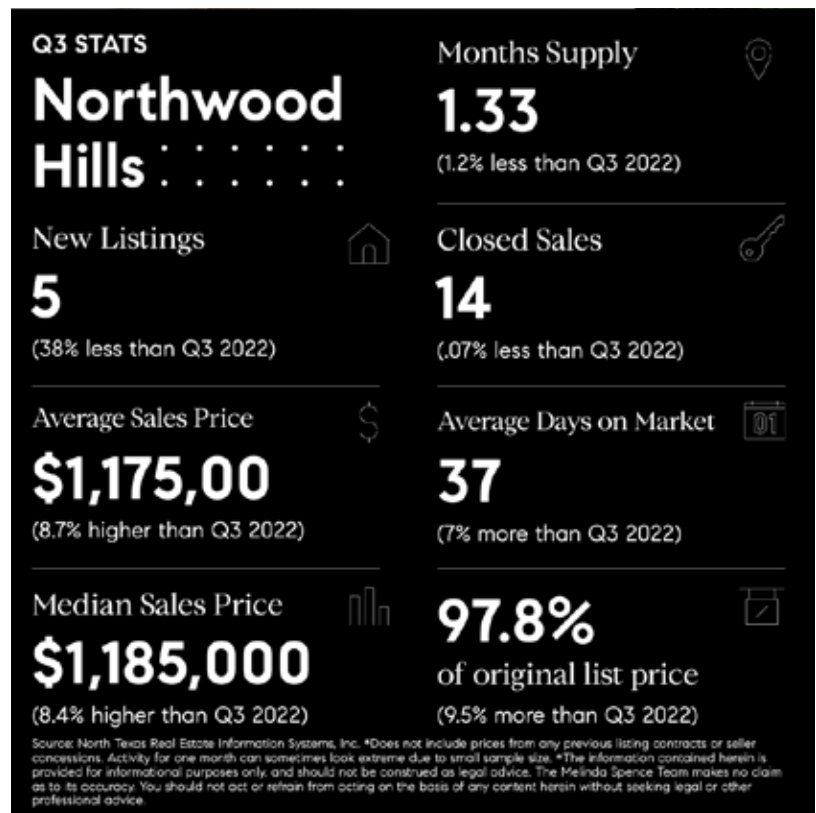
Q3 STATS

Northwood Hills

New Listings

5

(38% less than Q3 2022)

Average Sales Price

$1,175,00

(8.7% higher than Q3 2022)

Median Sales Price

$1,185,000

(8.4% higher than Q3 2022)

Months Supply

1.33

(1.2% less than Q3 2022)

Closed Sales

14

(.07% less than Q3 2022)

Average Days on Market

01

37

(7% more than Q3 2022)

97.8%

of original list price

(9.5% more than Q3 2022)

Source: North Texas Real Estate Information Systems, Inc. *Does not include prices from any previous listing contracts or seller concessions. Activity for one month can sometimes look extreme due to small sample size. *The information contained herein is provided for informational purposes only, and should not be construed as legal advice. The Melinda Spence Team makes no claim as to its accuracy. You should not act or refrain from acting on the basis of any content herein without seeking legal or other professional advice.